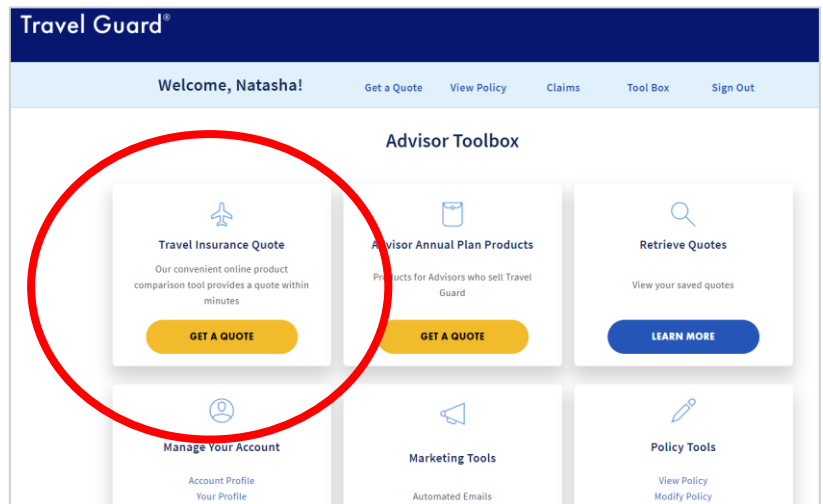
Travel Guard®

Welcome, Natasha!

Get a Quote

View Policy

Claims

Tool Box

Sign Out

Advisor Toolbox

Travel Insurance Quote

Our convenient online product comparison tool provides a quote within minutes

GET A QUOTE

Advisor Annual Plan Products

Products for Advisors who sell Travel Guard

GET A QUOTE

Retrieve Quotes

View your saved quotes

LEARN MORE

Manage Your Account

Account Profile

Your Profile

Marketing Tools

Automated Emails

Policy Tools

View Policy

Modify Policy